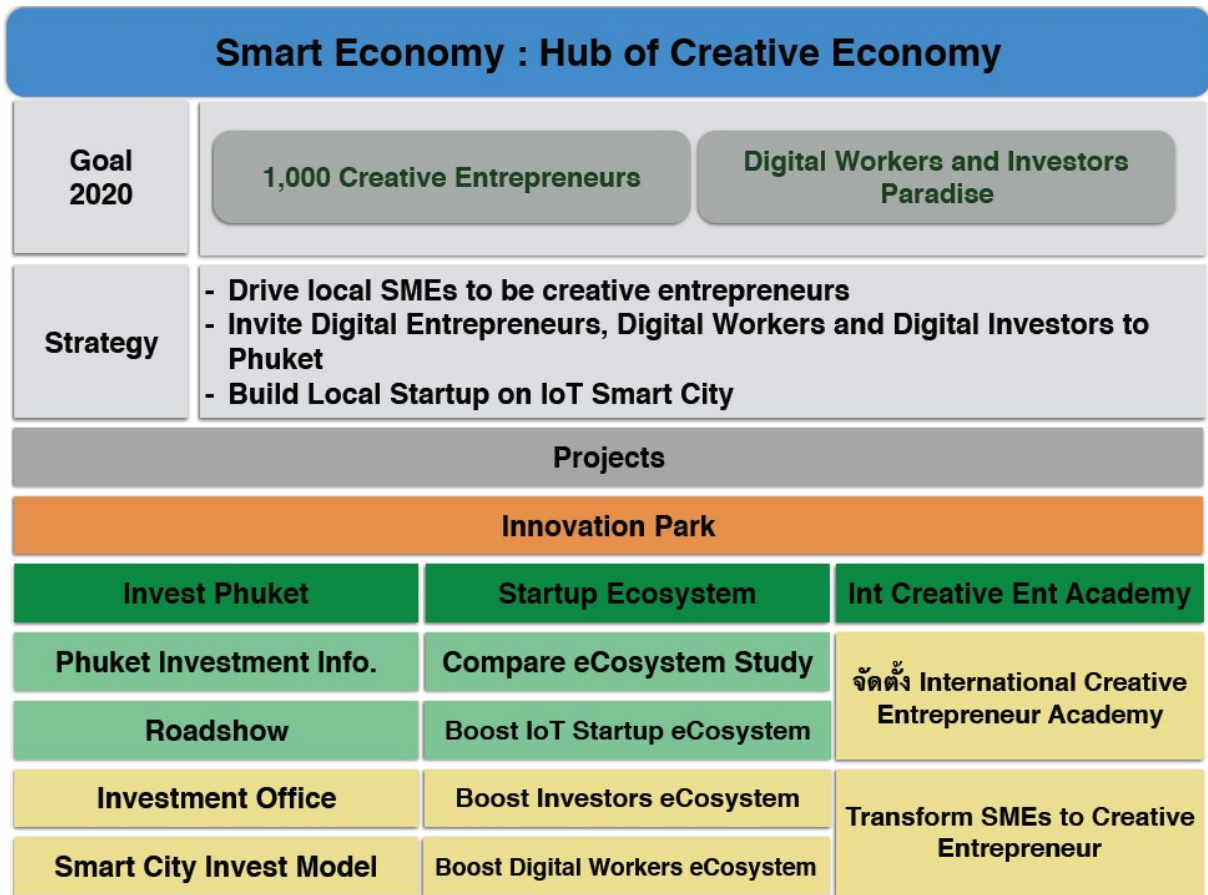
Smart Economy : Hub of Creative Economy

Goal 2020

1,000 Creative Entrepreneurs

Digital Workers and Investors Paradise

Strategy

- Drive local SMEs to be creative entrepreneurs
- Invite Digital Entrepreneurs, Digital Workers and Digital Investors to Phuket
- Build Local Startup on IoT Smart City

Projects

Innovation Park

| Invest Phuket | Startup Ecosystem | Int Creative Ent Academy |
|---|---|---|
| Phuket Investment Info. | Compare eCosystem Study | จัดตั้ง International Creative Entrepreneur Academy |
| Roadshow | Boost IoT Startup eCosystem | |
| Investment Office | Boost Investors eCosystem | Transform SMEs to Creative Entrepreneur |
| Smart City Invest Model | Boost Digital Workers eCosystem | |